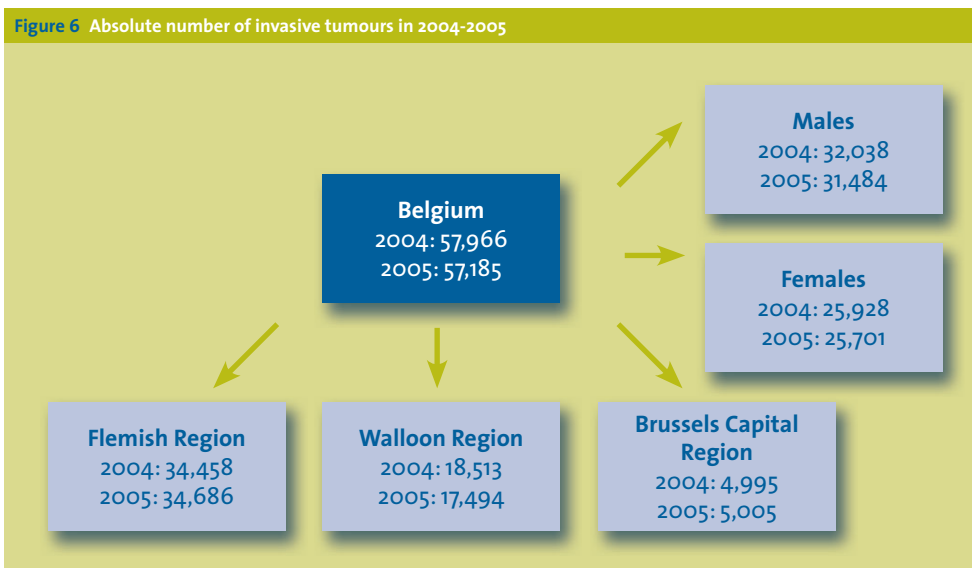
Figure 6 Absolute number of invasive tumours in 2004-2005

Belgium
2004: 57,966
2005: 57,185

Males
2004: 32,038
2005: 31,484

Females
2004: 25,928
2005: 25,701

Flemish Region
2004: 34,458
2005: 34,686

Walloon Region
2004: 18,513
2005: 17,494

Brussels Capital Region
2004: 4,995
2005: 5,005